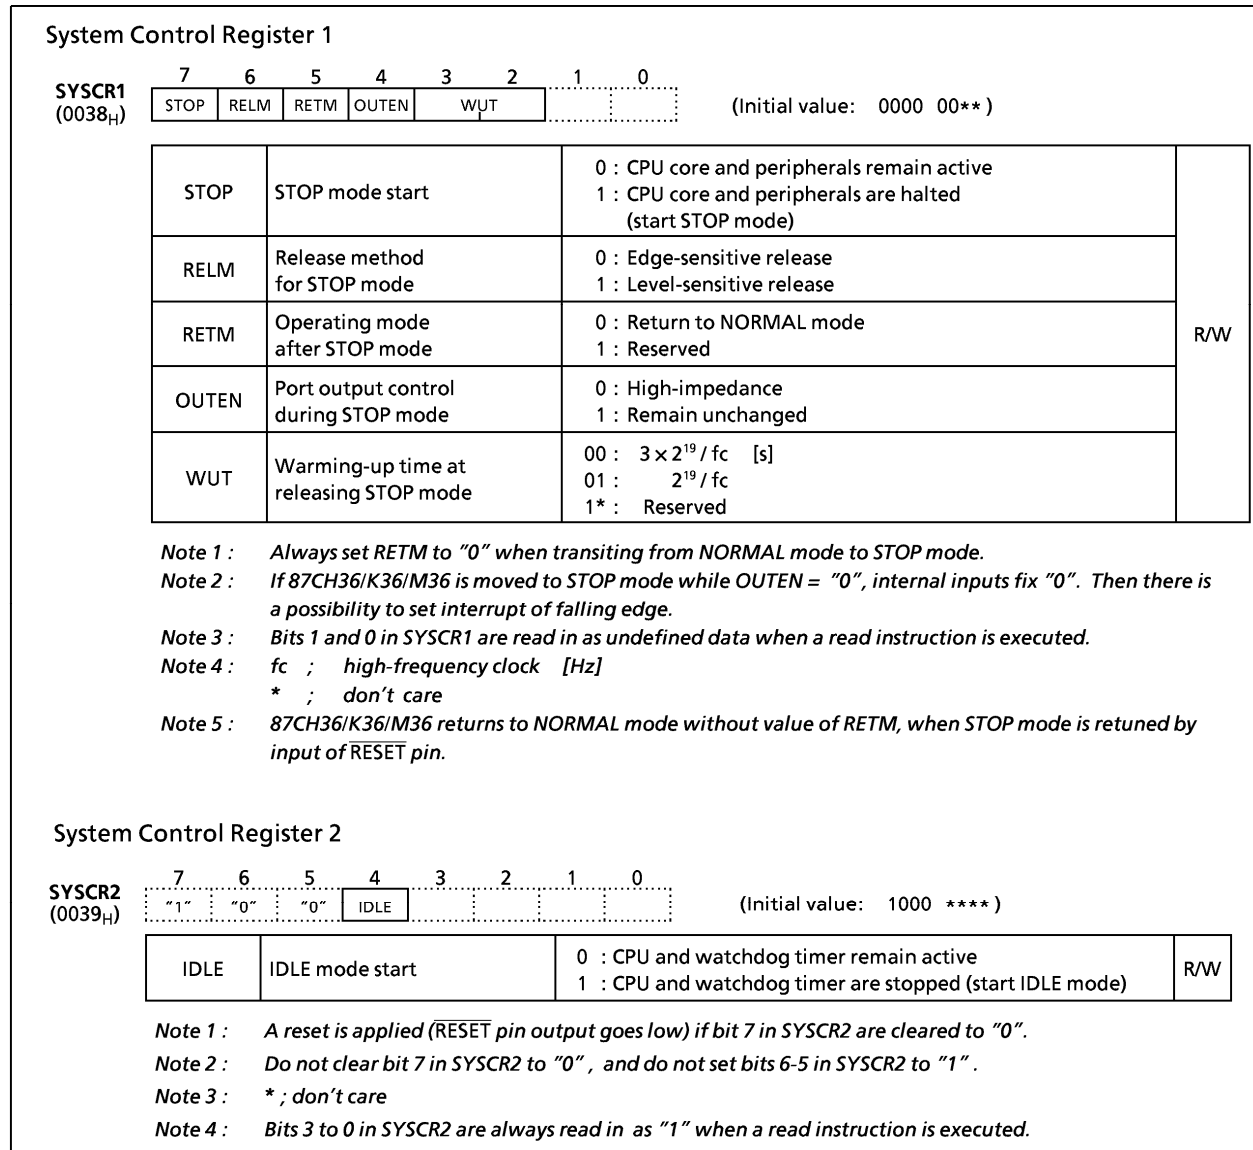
System Control Register 1

SYSCR1 ($0038_H$)

| 7 | 6 | 5 | 4 | 3 | 2 | 1 | 0 |
|---|---|---|---|---|---|---|---|
| STOP | RELM | RETM | OUTEN | WUT | | | |

(Initial value: 0000 00**)

| STOP | STOP mode start | 0 : CPU core and peripherals remain active<br>1 : CPU core and peripherals are halted (start STOP mode) | R/W |
|---|---|---|---|
| RELM | Release method for STOP mode | 0 : Edge-sensitive release<br>1 : Level-sensitive release | |
| RETM | Operating mode after STOP mode | 0 : Return to NORMAL mode<br>1 : Reserved | |
| OUTEN | Port output control during STOP mode | 0 : High-impedance<br>1 : Remain unchanged | |
| WUT | Warming-up time at releasing STOP mode | 00 : $3 \times 2^{19}$ / fc [s]<br>01 : $2^{19}$ / fc<br>1* : Reserved | |

Note 1 : Always set RETM to "0" when transiting from NORMAL mode to STOP mode.
Note 2 : If 87CH36/K36/M36 is moved to STOP mode while OUTEN = "0", internal inputs fix "0". Then there is a possibility to set interrupt of falling edge.
Note 3 : Bits 1 and 0 in SYSCR1 are read in as undefined data when a read instruction is executed.
Note 4 : fc ; high-frequency clock [Hz]
* ; don't care
Note 5 : 87CH36/K36/M36 returns to NORMAL mode without value of RETM, when STOP mode is retuned by input of $\overline{\text{RESET}}$ pin.

System Control Register 2

SYSCR2 ($0039_H$)

| 7 | 6 | 5 | 4 | 3 | 2 | 1 | 0 |
|---|---|---|---|---|---|---|---|
| "1" | "0" | "0" | IDLE | | | | |

(Initial value: 1000 ****)

| IDLE | IDLE mode start | 0 : CPU and watchdog timer remain active<br>1 : CPU and watchdog timer are stopped (start IDLE mode) | R/W |
|---|---|---|---|

Note 1 : A reset is applied ($\overline{\text{RESET}}$ pin output goes low) if bit 7 in SYSCR2 are cleared to "0".
Note 2 : Do not clear bit 7 in SYSCR2 to "0", and do not set bits 6-5 in SYSCR2 to "1".
Note 3 : * ; don't care
Note 4 : Bits 3 to 0 in SYSCR2 are always read in as "1" when a read instruction is executed.